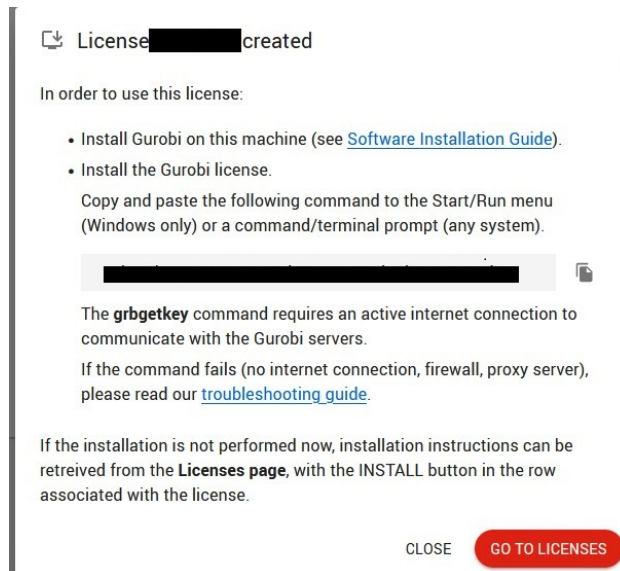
License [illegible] created

In order to use this license:

- Install Gurobi on this machine (see Software Installation Guide).
- Install the Gurobi license.

Copy and paste the following command to the Start/Run menu (Windows only) or a command/terminal prompt (any system).

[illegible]

The **grbgetkey** command requires an active internet connection to communicate with the Gurobi servers.

If the command fails (no internet connection, firewall, proxy server), please read our troubleshooting guide.

If the installation is not performed now, installation instructions can be retreived from the **Licenses page**, with the INSTALL button in the row associated with the license.

CLOSE GO TO LICENSES